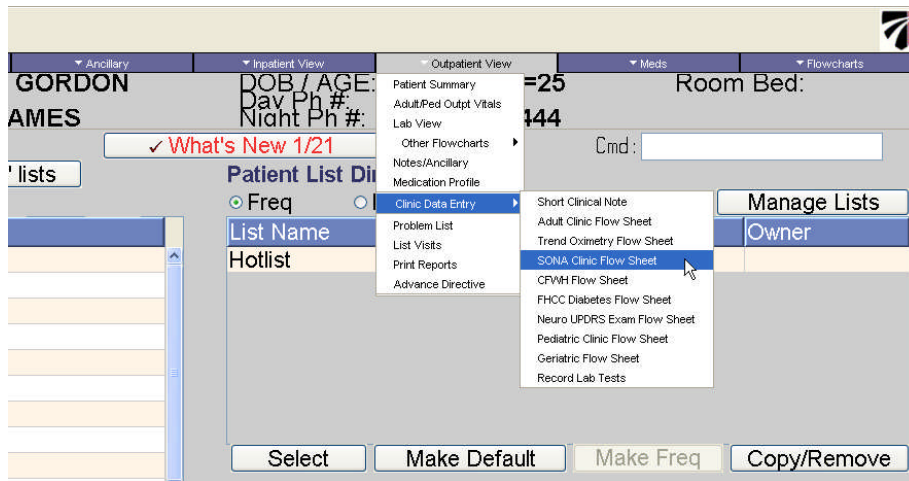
▾ Ancillary ▾ Inpatient View ▾ Outpatient View ▾ Meds ▾ Flowcharts

GORDON
AMES

DOB / AGE: =25
Day Ph #:
Night Ph #: 444

Room Bed:

✓ What's New 1/21

Cmd:

' lists

Patient List Di

⊙ Freq ○

Manage Lists

| List Name | Owner |
|---|---|
| Hotlist | |

Patient Summary
Adult/Ped Outpt Vitals
Lab View
Other Flowcharts ▸
Notes/Ancillary
Medication Profile
Clinic Data Entry ▸
Problem List
List Visits
Print Reports
Advance Directive

Short Clinical Note
Adult Clinic Flow Sheet
Trend Oximetry Flow Sheet
SONA Clinic Flow Sheet
CFWH Flow Sheet
FHCC Diabetes Flow Sheet
Neuro UPDRS Exam Flow Sheet
Pediatric Clinic Flow Sheet
Geriatric Flow Sheet
Record Lab Tests

Select Make Default Make Freq Copy/Remove